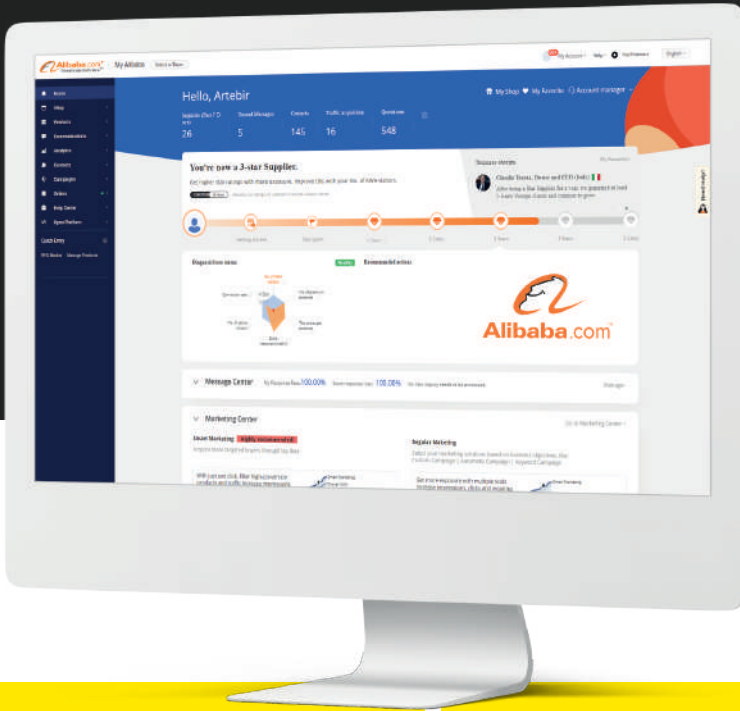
Alibaba.com | My Alibaba

My Account | Help | English

Home
Shop
Products
Communication
Analytics
Accounts
Card pay
Orders
Help Center
Apps/Partners
Quick Entry

Hello, Artebir

My Shop | My Favorite | Account manager

26 | 5 | 145 | 16 | 548

You're now a 3-star Supplier.

Get higher star ratings with more exposure. Improve this with your list of Alibaba stars.

Supplier stories

Claudio Tozzi, Owner and CEO (Italy)

1 Stars | 2 Stars | 3 Stars | 4 Stars | 5 Stars

Recommended actions

Alibaba.com

Message Center | My Response Rate 100.00% | 100.00%

Marketing Center

Smart Marketing

Regular Marketing

Go to Marketing Center